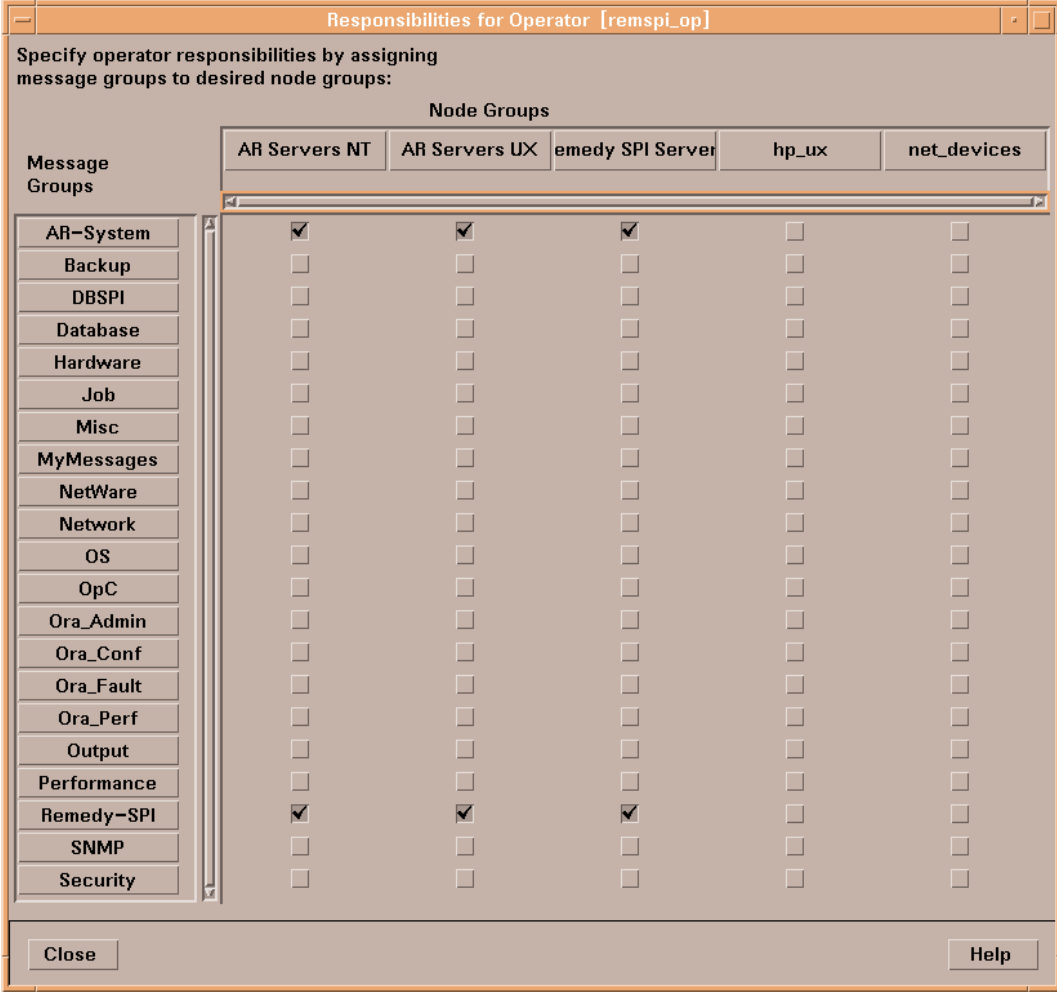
Responsibilities for Operator [remspi_op]

Specify operator responsibilities by assigning message groups to desired node groups:

Node Groups

| Message Groups | AR Servers NT | AR Servers UX | emedy SPI Server | hp_ux | net_devices |
|---|---|---|---|---|---|
| AR-System | ✔ | ✔ | ✔ | | |
| Backup | | | | | |
| DBSPI | | | | | |
| Database | | | | | |
| Hardware | | | | | |
| Job | | | | | |
| Misc | | | | | |
| MyMessages | | | | | |
| NetWare | | | | | |
| Network | | | | | |
| OS | | | | | |
| OpC | | | | | |
| Ora_Admin | | | | | |
| Ora_Conf | | | | | |
| Ora_Fault | | | | | |
| Ora_Perf | | | | | |
| Output | | | | | |
| Performance | | | | | |
| Remedy-SPI | ✔ | ✔ | ✔ | | |
| SNMP | | | | | |
| Security | | | | | |

Close

Help